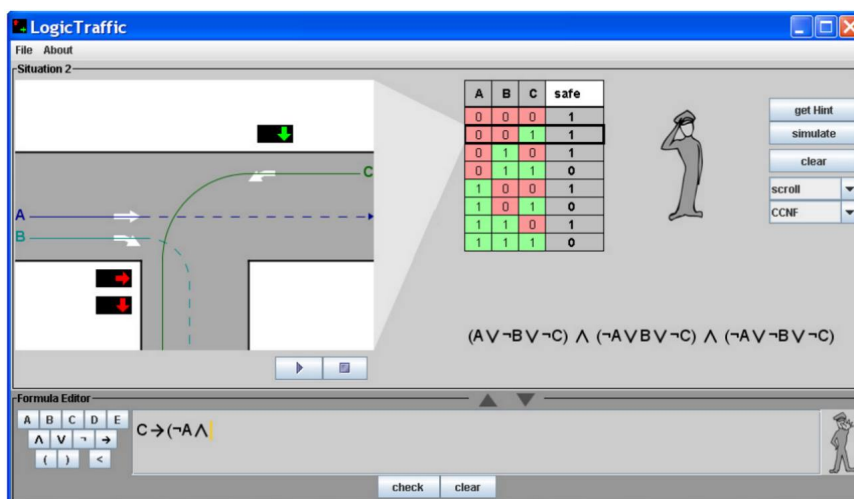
LogicTraffic

File About

Situation 2

C

A

B

| A | B | C | safe |
|---|---|---|---|
| 0 | 0 | 0 | 1 |
| 0 | 0 | 1 | 1 |
| 0 | 1 | 0 | 1 |
| 0 | 1 | 1 | 0 |
| 1 | 0 | 0 | 1 |
| 1 | 0 | 1 | 0 |
| 1 | 1 | 0 | 1 |
| 1 | 1 | 1 | 0 |

get Hint

simulate

clear

scroll

CCNF

$(A \lor \neg B \lor \neg C) \land (\neg A \lor B \lor \neg C) \land (\neg A \lor \neg B \lor \neg C)$

Formula Editor

A B C D E

$\land$ $\lor$ $\neg$ $\rightarrow$

( ) <

$C \rightarrow (\neg A \land$

check clear